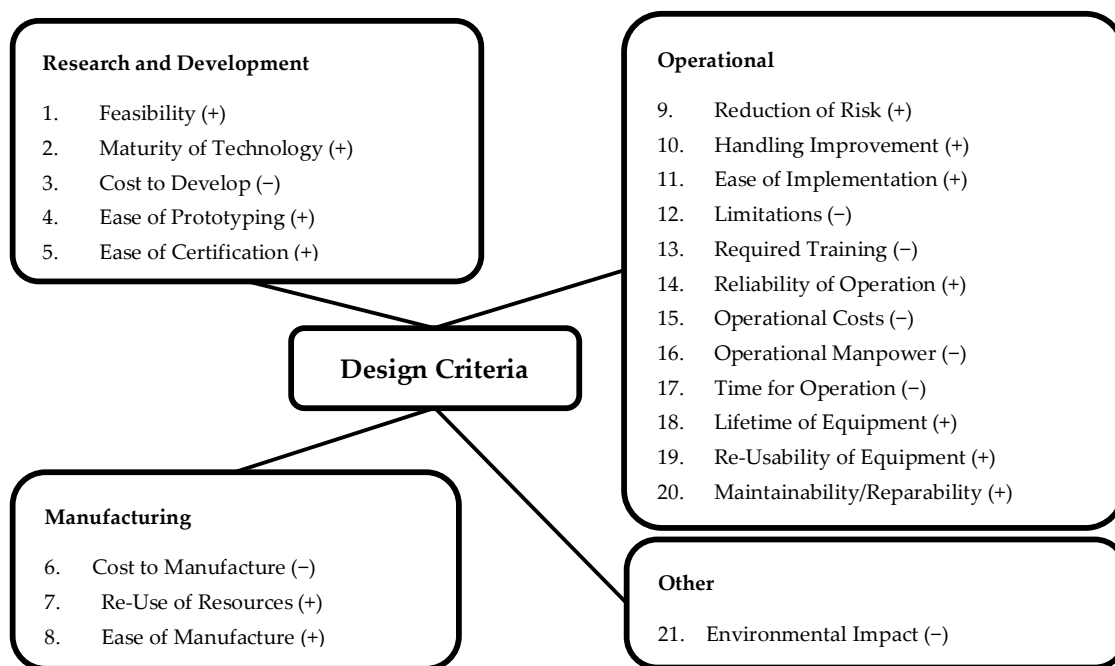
Research and Development

1. Feasibility (+)
2. Maturity of Technology (+)
3. Cost to Develop (−)
4. Ease of Prototyping (+)
5. Ease of Certification (+)

Operational

9. Reduction of Risk (+)
10. Handling Improvement (+)
11. Ease of Implementation (+)
12. Limitations (−)
13. Required Training (−)
14. Reliability of Operation (+)
15. Operational Costs (−)
16. Operational Manpower (−)
17. Time for Operation (−)
18. Lifetime of Equipment (+)
19. Re-Usability of Equipment (+)
20. Maintainability/Reparability (+)

Design Criteria

Manufacturing

6. Cost to Manufacture (−)
7. Re-Use of Resources (+)
8. Ease of Manufacture (+)

Other

21. Environmental Impact (−)